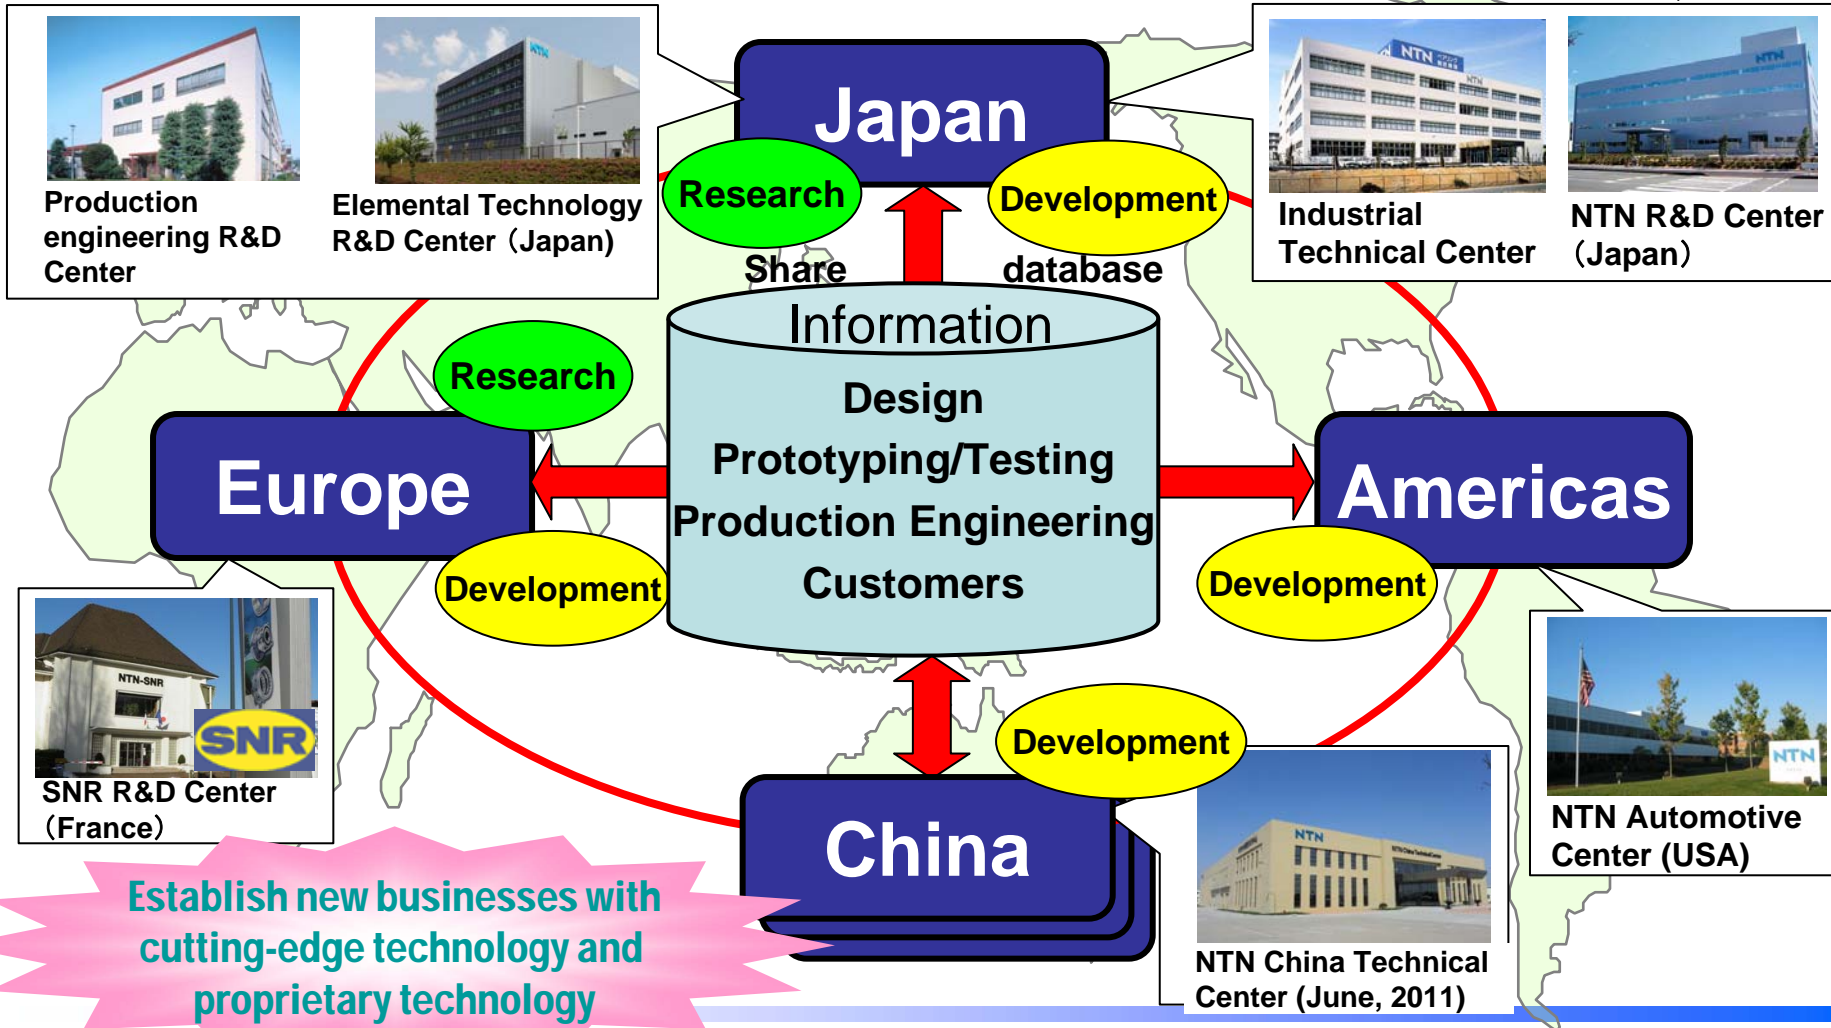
Production engineering R&D Center

Elemental Technology R&D Center（Japan）

Japan

Research

Development

Share

database

Industrial Technical Center

NTN R&D Center（Japan）

Information

Design

Prototyping/Testing

Production Engineering

Customers

Research

Europe

Development

Americas

Development

SNR

SNR R&D Center（France）

Development

China

NTN Automotive Center (USA)

NTN China Technical Center (June, 2011)

Establish new businesses with cutting-edge technology and proprietary technology